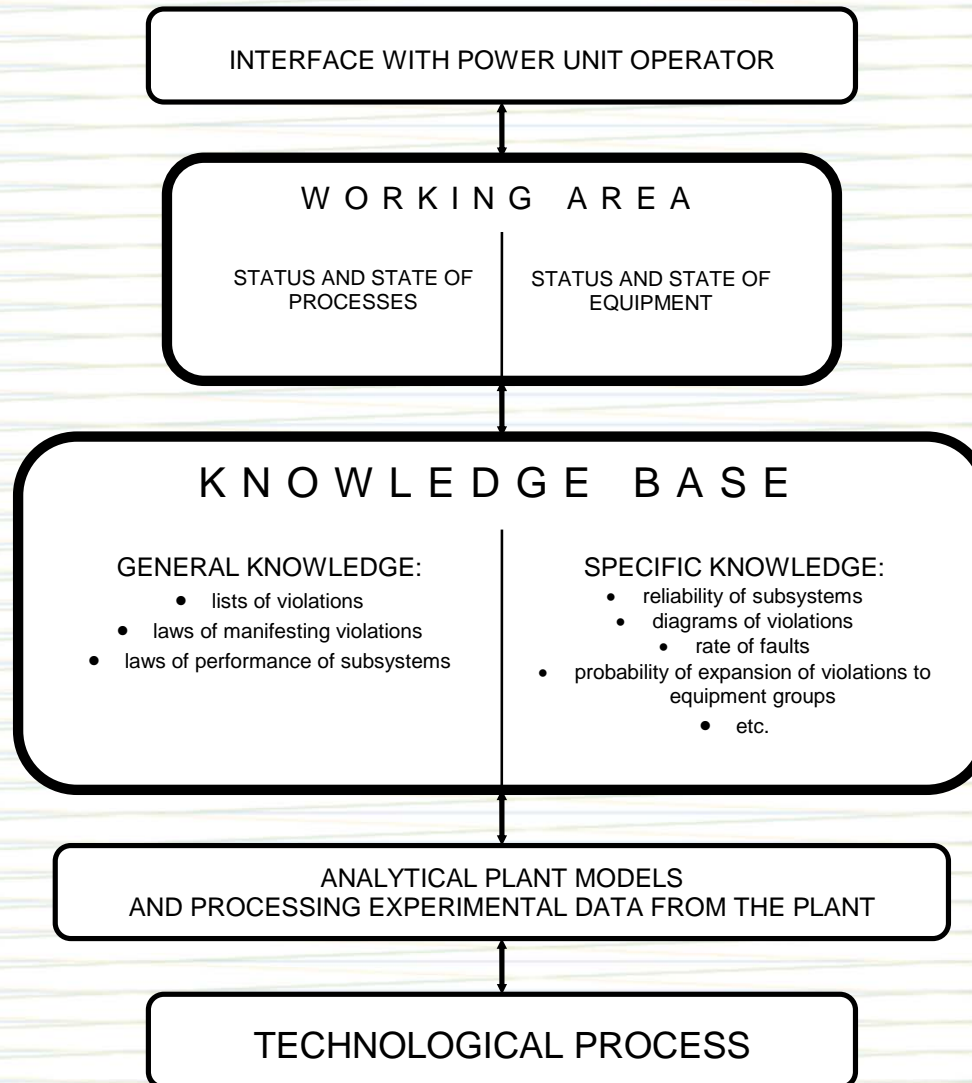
INTERFACE WITH POWER UNIT OPERATOR

W O R K I N G A R E A

STATUS AND STATE OF PROCESSES

STATUS AND STATE OF EQUIPMENT

K N O W L E D G E B A S E

GENERAL KNOWLEDGE:
- lists of violations
- laws of manifesting violations
- laws of performance of subsystems

SPECIFIC KNOWLEDGE:
- reliability of subsystems
- diagrams of violations
- rate of faults
- probability of expansion of violations to equipment groups
- etc.

ANALYTICAL PLANT MODELS
AND PROCESSING EXPERIMENTAL DATA FROM THE PLANT

TECHNOLOGICAL PROCESS